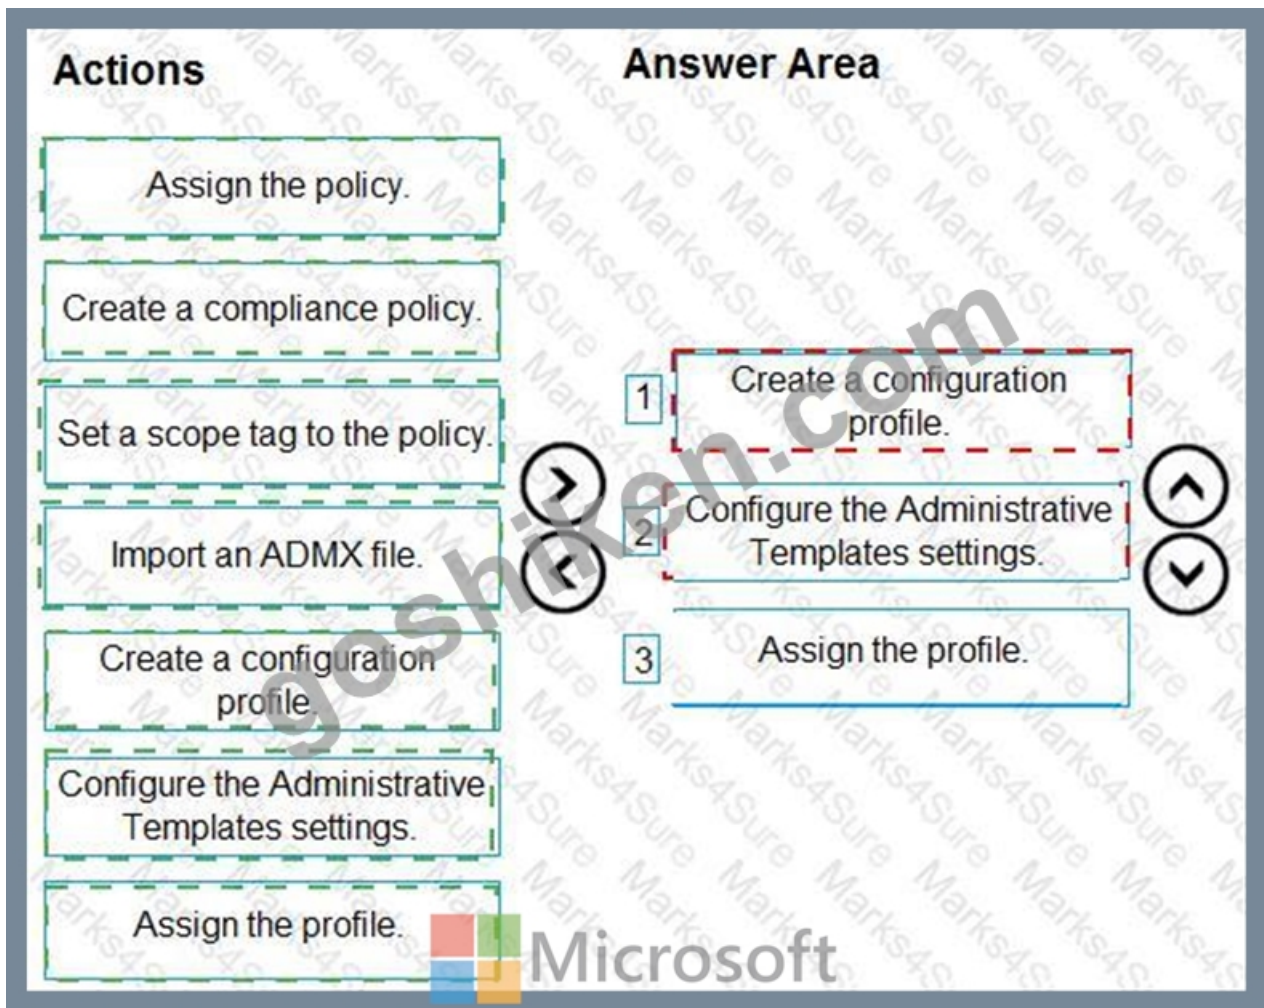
Actions

Assign the policy.

Create a compliance policy.

Set a scope tag to the policy.

Import an ADMX file.

Create a configuration profile.

Configure the Administrative Templates settings.

Assign the profile.

Answer Area

1 Create a configuration profile.

2 Configure the Administrative Templates settings.

3 Assign the profile.

goshiken.com

Microsoft

Marks4Sure